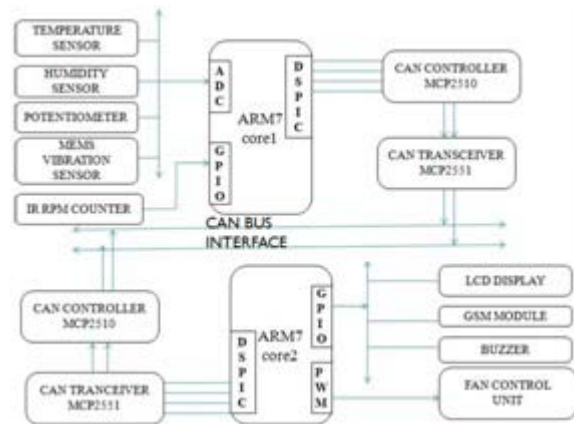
TEMPERATURE SENSOR

HUMIDITY SENSOR

POTENTIOMETER

MEMS VIBRATION SENSOR

IR RPM COUNTER

ADC

GPIO

ARM7 core1

DSPIC

CAN CONTROLLER MCP2510

CAN TRANSCEIVER MCP2551

CAN BUS INTERFACE

CAN CONTROLLER MCP2510

CAN TRANCEIVER MCP2551

DSPIC

ARM7 core2

GPIO

PWM

LCD DISPLAY

GSM MODULE

BUZZER

FAN CONTROL UNIT